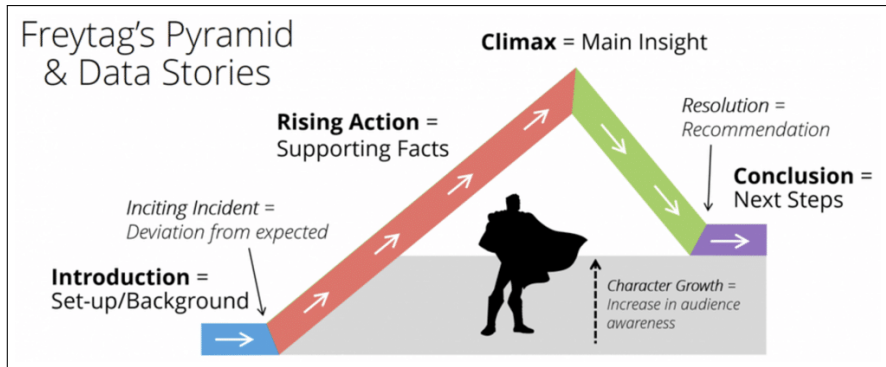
Freytag's Pyramid & Data Stories

Climax = Main Insight

Rising Action = Supporting Facts

Resolution = Recommendation

Conclusion = Next Steps

Inciting Incident = Deviation from expected

Introduction = Set-up/Background

Character Growth = Increase in audience awareness